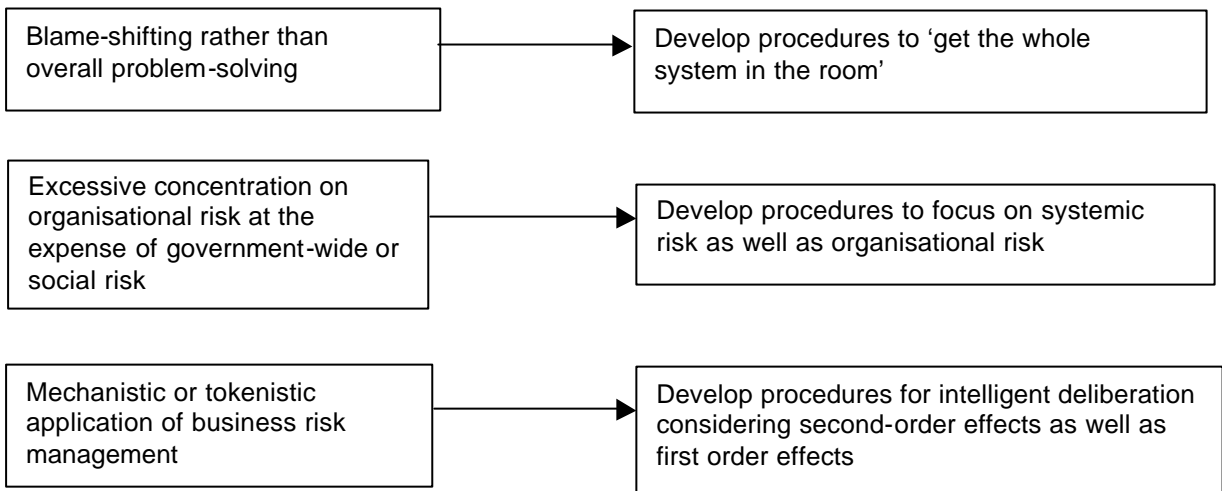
Blame-shifting rather than overall problem-solving

Develop procedures to ‘get the whole system in the room’

Excessive concentration on organisational risk at the expense of government-wide or social risk

Develop procedures to focus on systemic risk as well as organisational risk

Mechanistic or tokenistic application of business risk management

Develop procedures for intelligent deliberation considering second-order effects as well as first order effects